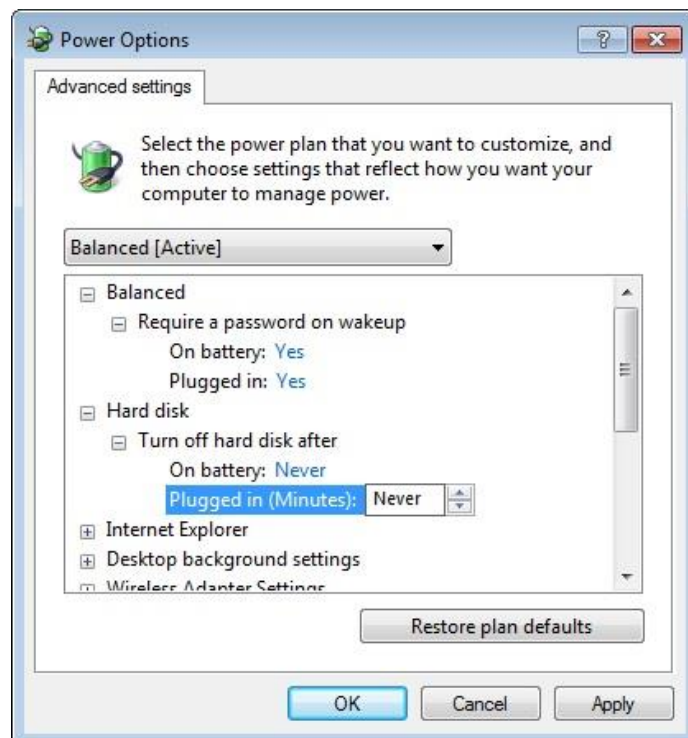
Power Options

?

Advanced settings

Select the power plan that you want to customize, and then choose settings that reflect how you want your computer to manage power.

Balanced [Active]

Balanced
Require a password on wakeup
On battery: Yes
Plugged in: Yes
Hard disk
Turn off hard disk after
On battery: Never
Plugged in (Minutes): Never
Internet Explorer
Desktop background settings
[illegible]

Restore plan defaults

OK Cancel Apply